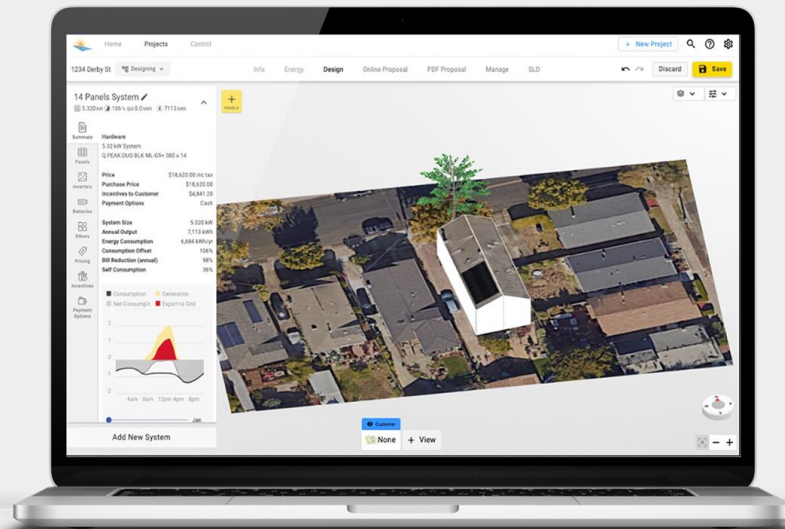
Home Projects Control

+ New Project

1234 Derby St Designing

Info Energy Design Online Proposal PDF Proposal Manage SLD

Discard Save

14 Panels System

5.320 kW 106 % 0 kwh 7113 kwh

+ PANELS

Summary

Panels

Inverters

Batteries

Others

Pricing

Incentives

Payment Options

Hardware
5.32 kW System
Q PEAK DUO BLK ML-G9+ 380 x 14

| | |
|---|---|
| Price | $18,620.00 inc tax |
| Purchase Price | $18,620.00 |
| Incentives to Customer | $4,841.20 |
| Payment Options | Cash |

| | |
|---|---|
| System Size | 5.320 kW |
| Annual Output | 7,113 kWh |
| Energy Consumption | 6,664 kWh/yr |
| Consumption Offset | 106% |
| Bill Reduction (annual) | 98% |
| Self Consumption | 36% |

Consumption Generation
Net Consumption Export to Grid

2
1
0
-1
-2

0am 6am 12pm 4pm 8pm

Jan

Add New System

Customer

None + View